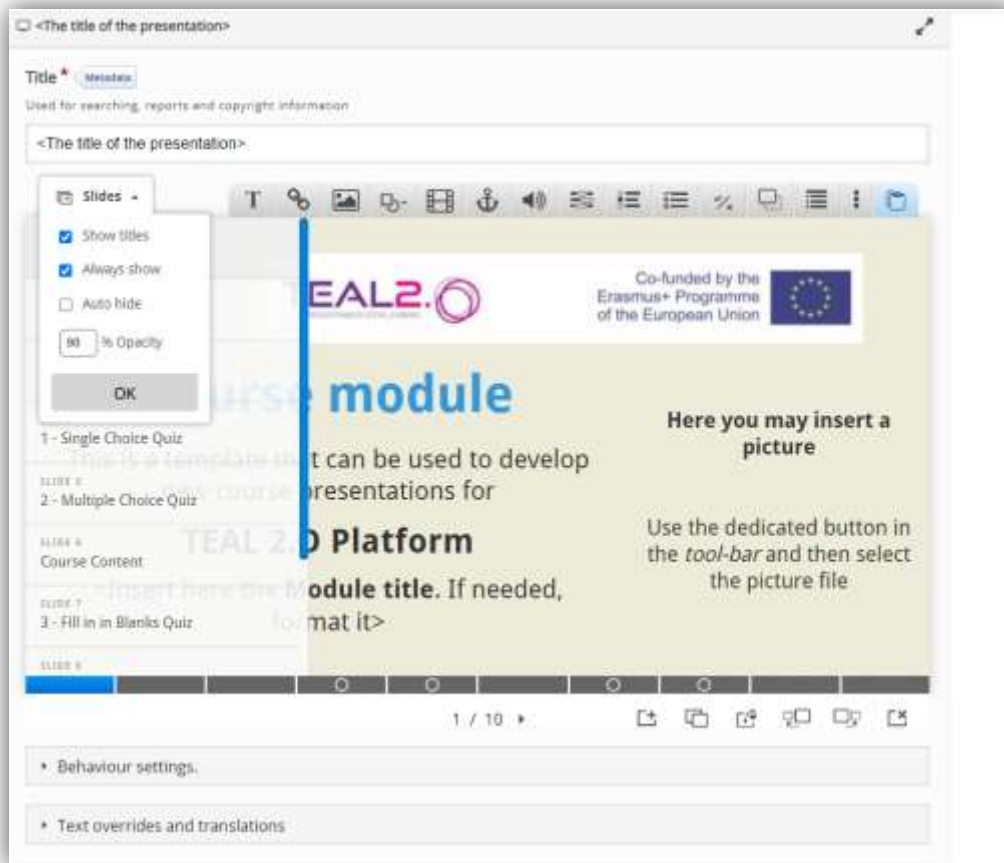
<The title of the presentation>

Title * Metadata

Used for searching, reports and copyright information

<The title of the presentation>

Slides

Show titles

Always show

Auto hide

90 % Opacity

OK

1 - Single Choice Quiz

SLIDE 5
2 - Multiple Choice Quiz

SLIDE 6
Course Content

SLIDE 7
3 - Fill in in Blanks Quiz

SLIDE 8

TEAL2.O

Co-funded by the Erasmus+ Programme of the European Union

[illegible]urse module

This is a template that can be used to develop new course presentations for

TEAL 2.0 Platform

<Insert here the Module title. If needed, format it>

Here you may insert a picture

Use the dedicated button in the *tool-bar* and then select the picture file

1 / 10

Behaviour settings.

Text overrides and translations